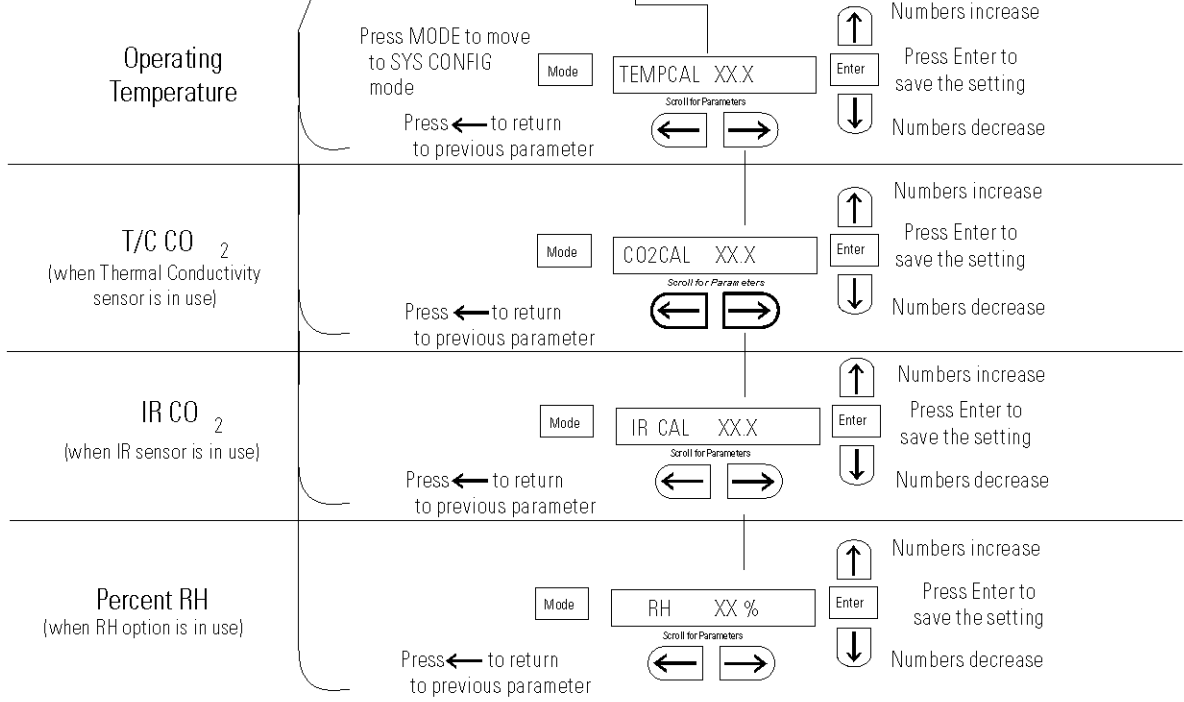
Operating Temperature

Press MODE to move to SYS CONFIG mode

Mode

TEMPCAL XX.X

Scroll for Parameters

Enter

Numbers increase

Press Enter to save the setting

Numbers decrease

Press ← to return to previous parameter

T/C CO $_2$
(when Thermal Conductivity sensor is in use)

Mode

CO2CAL XX.X

Scroll for Parameters

Enter

Numbers increase

Press Enter to save the setting

Numbers decrease

Press ← to return to previous parameter

IR CO $_2$
(when IR sensor is in use)

Mode

IR CAL XX.X

Scroll for Parameters

Enter

Numbers increase

Press Enter to save the setting

Numbers decrease

Press ← to return to previous parameter

Percent RH
(when RH option is in use)

Mode

RH XX %

Scroll for Parameters

Enter

Numbers increase

Press Enter to save the setting

Numbers decrease

Press ← to return to previous parameter